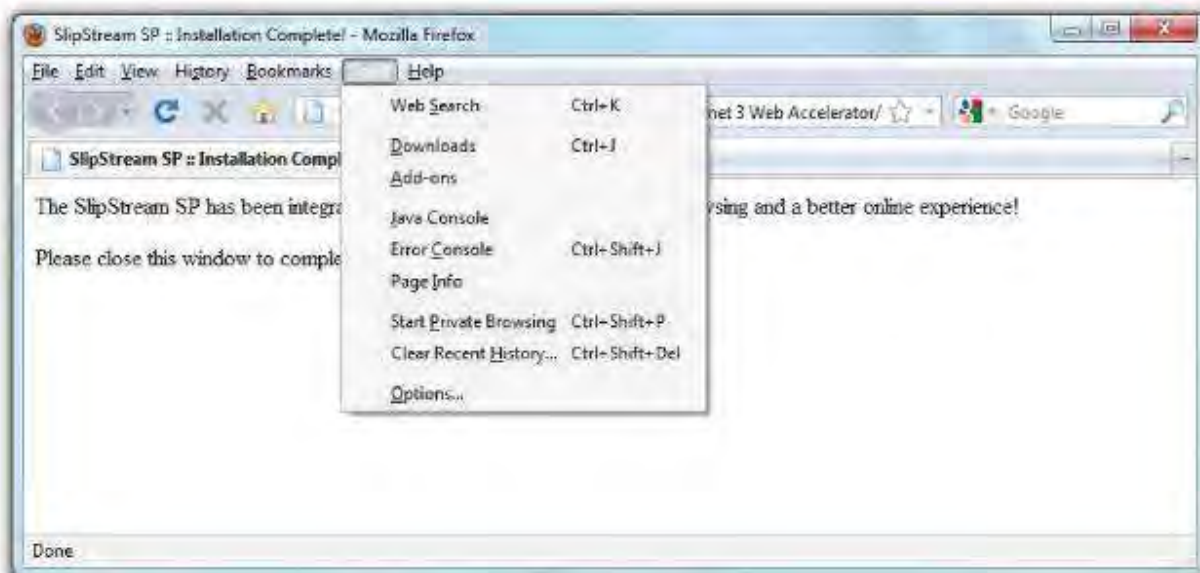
SlipStream SP :: Installation Complete! - Mozilla Firefox

File Edit View History Bookmarks Help

net 3 Web Accelerator/

Google

SlipStream SP :: Installation Compl

Web Search Ctrl+K

Downloads Ctrl+J

Add-ons

Java Console

Error Console Ctrl+Shift+J

Page Info

Start Private Browsing Ctrl+Shift+P

Clear Recent History... Ctrl+Shift+Del

Options...

The SlipStream SP has been integra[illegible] wsing and a better online experience!

Please close this window to comple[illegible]

Done